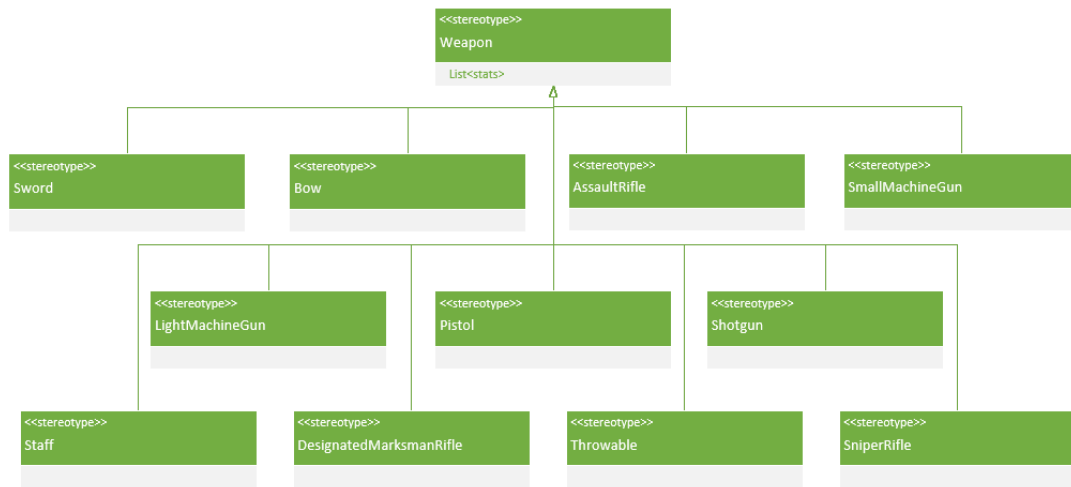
<<stereotype>>
Weapon
List<stats>

<<stereotype>>
Sword

<<stereotype>>
Bow

<<stereotype>>
AssaultRifle

<<stereotype>>
SmallMachineGun

<<stereotype>>
LightMachineGun

<<stereotype>>
Pistol

<<stereotype>>
Shotgun

<<stereotype>>
Staff

<<stereotype>>
DesignatedMarksmanRifle

<<stereotype>>
Throwable

<<stereotype>>
SniperRifle